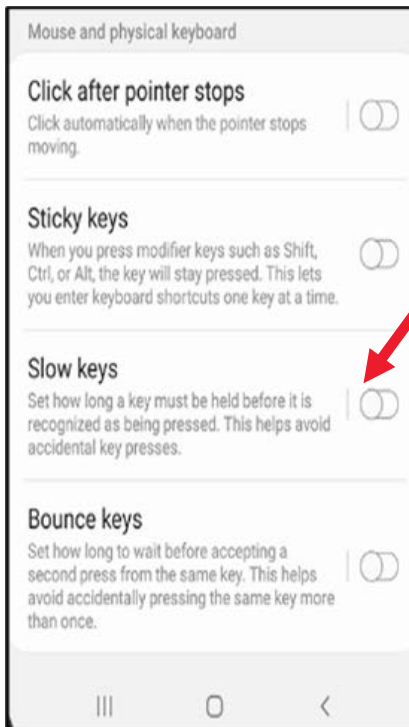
Mouse and physical keyboard

Click after pointer stops
Click automatically when the pointer stops moving.

Sticky keys
When you press modifier keys such as Shift, Ctrl, or Alt, the key will stay pressed. This lets you enter keyboard shortcuts one key at a time.

Slow keys
Set how long a key must be held before it is recognized as being pressed. This helps avoid accidental key presses.

Bounce keys
Set how long to wait before accepting a second press from the same key. This helps avoid accidentally pressing the same key more than once.